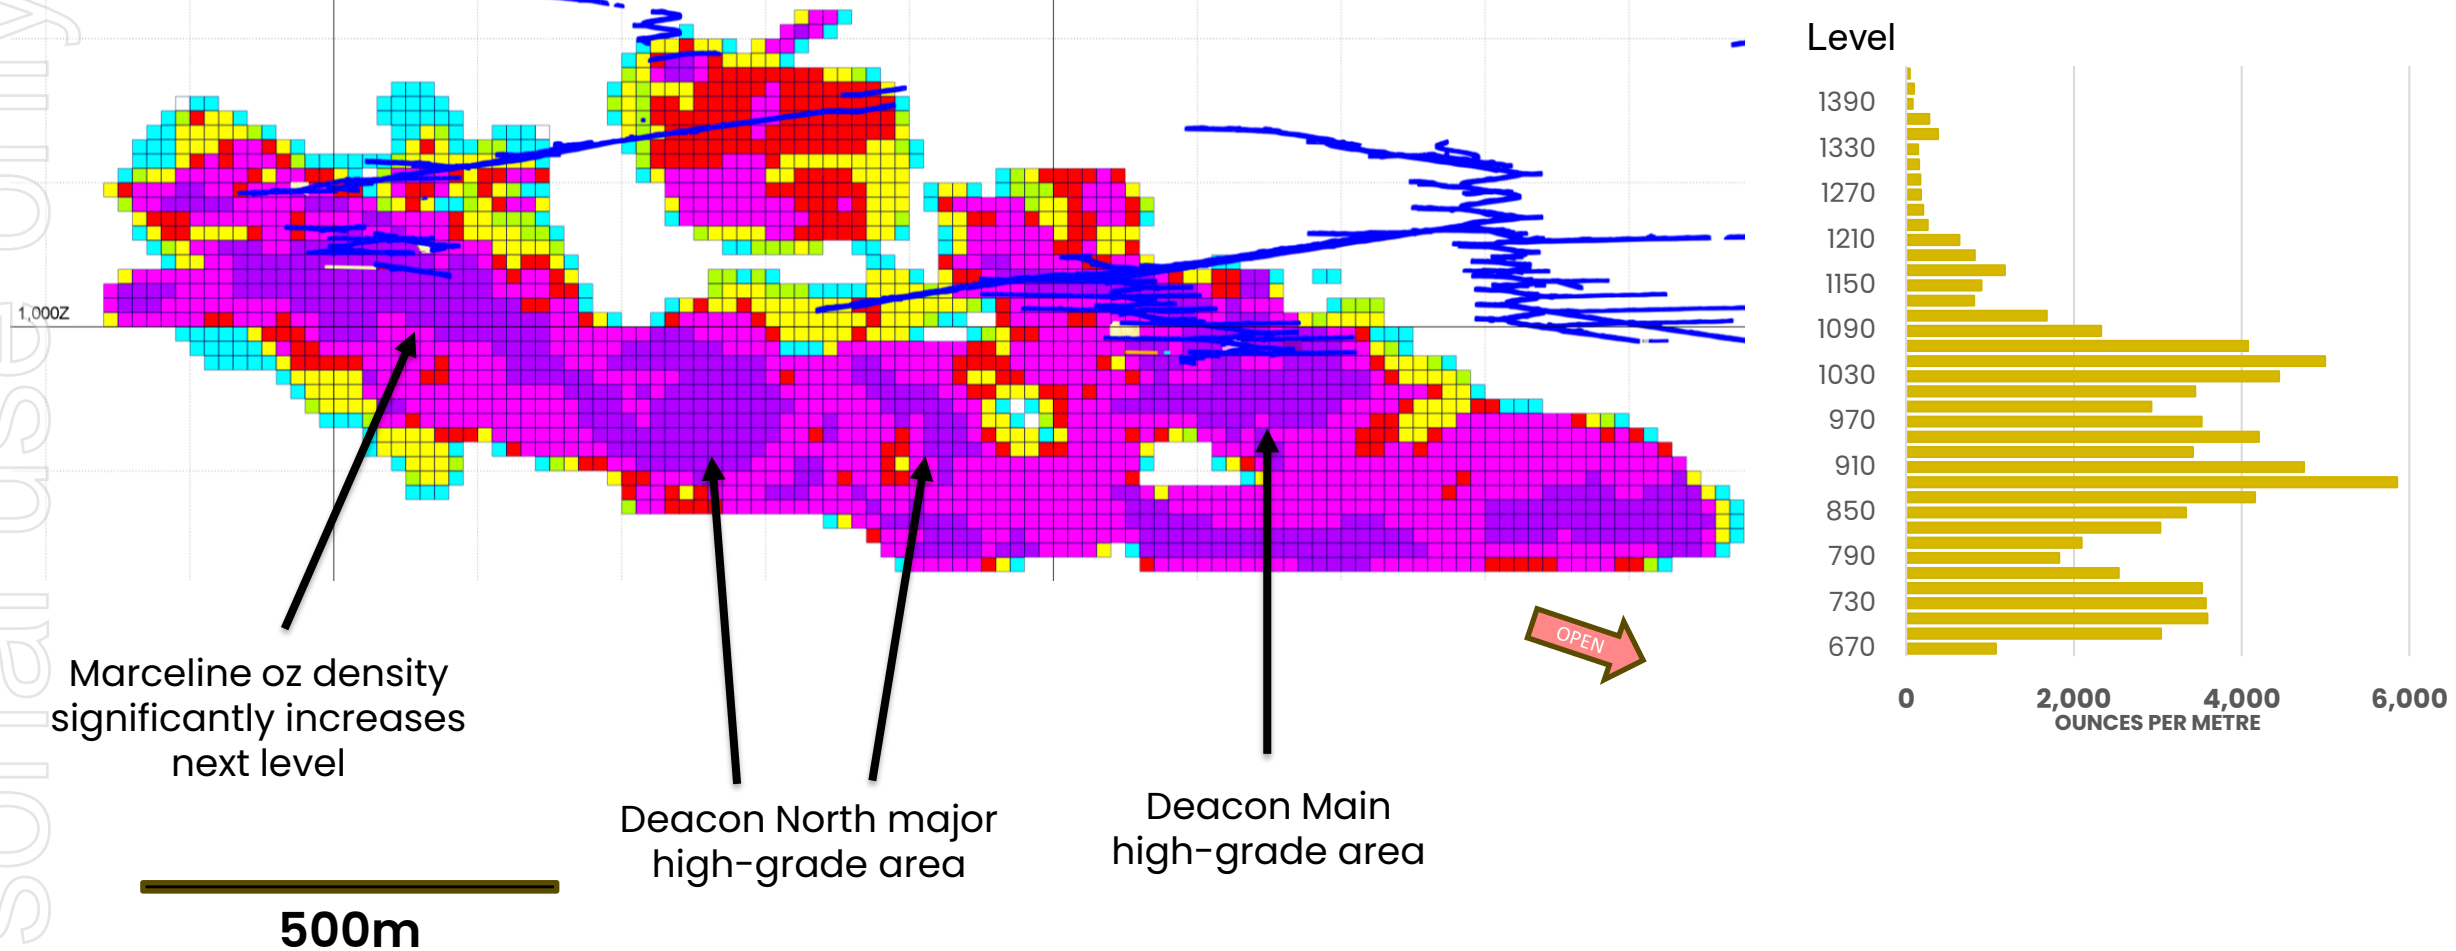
1,000Z

Marceline oz density significantly increases next level

Deacon North major high-grade area

Deacon Main high-grade area

OPEN

500m

Level

1390
1330
1270
1210
1150
1090
1030
970
910
850
790
730
670

0
2,000
4,000
6,000
OUNCES PER METRE